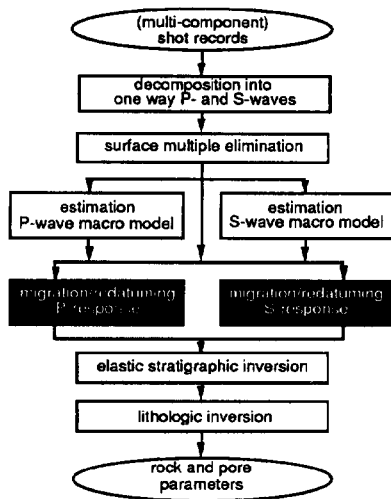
(multi-component) shot records

decomposition into one way P- and S-waves

surface multiple elimination

estimation P-wave macro model

estimation S-wave macro model

migration/redatuming P response

migration/redatuming S response

elastic stratigraphic inversion

lithologic inversion

rock and pore parameters